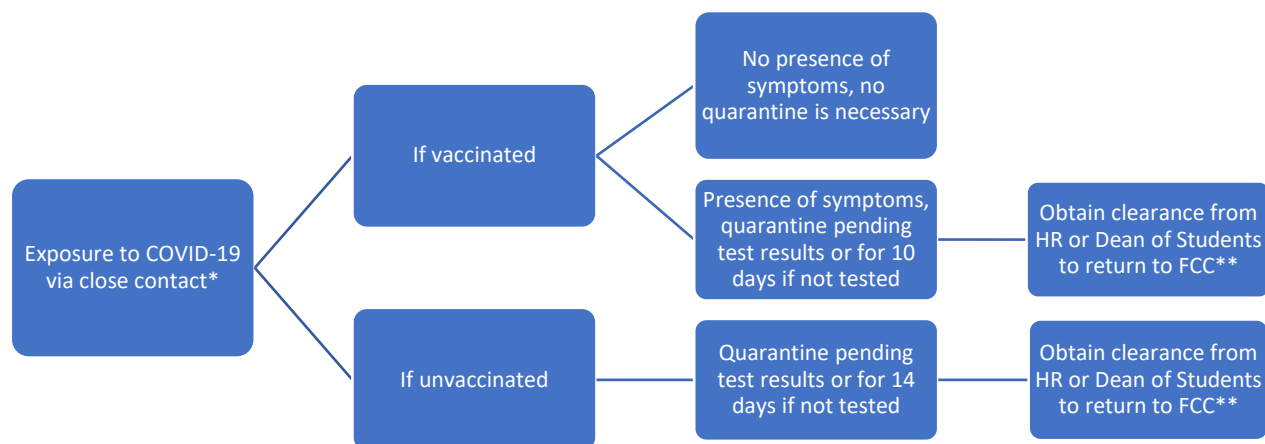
Exposure to COVID-19 via close contact*

If vaccinated

No presence of symptoms, no quarantine is necessary

Presence of symptoms, quarantine pending test results or for 10 days if not tested

Obtain clearance from HR or Dean of Students to return to FCC**

If unvaccinated

Quarantine pending test results or for 14 days if not tested

Obtain clearance from HR or Dean of Students to return to FCC**